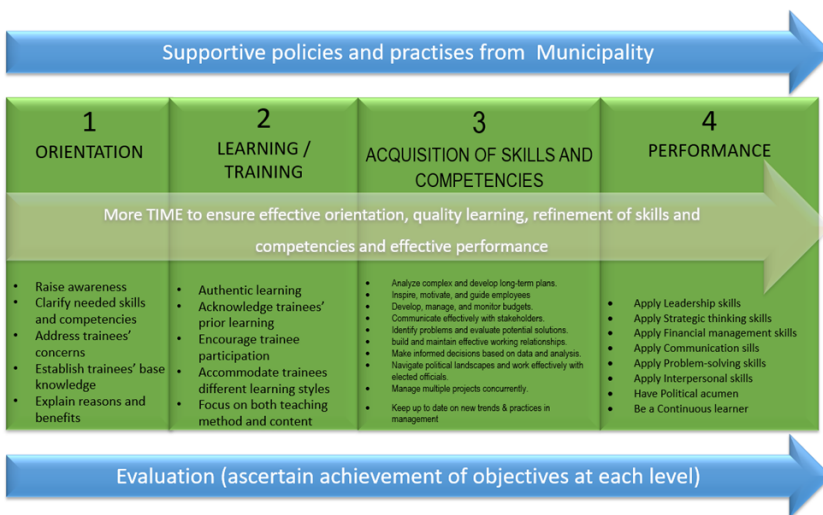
Supportive policies and practises from Municipality

1
ORIENTATION

2
LEARNING / TRAINING

3
ACQUISITION OF SKILLS AND COMPETENCIES

4
PERFORMANCE

More TIME to ensure effective orientation, quality learning, refinement of skills and competencies and effective performance

- Raise awareness
- Clarify needed skills and competencies
- Address trainees' concerns
- Establish trainees' base knowledge
- Explain reasons and benefits

- Authentic learning
- Acknowledge trainees' prior learning
- Encourage trainee participation
- Accommodate trainees different learning styles
- Focus on both teaching method and content

- Analyze complex and develop long-term plans.
- Inspire, motivate, and guide employees
- Develop, manage, and monitor budgets.
- Communicate effectively with stakeholders.
- Identify problems and evaluate potential solutions.
- build and maintain effective working relationships.
- Make informed decisions based on data and analysis.
- Navigate political landscapes and work effectively with elected officials.
- Manage multiple projects concurrently.
- Keep up to date on new trends & practices in management

- Apply Leadership skills
- Apply Strategic thinking skills
- Apply Financial management skills
- Apply Communication skills
- Apply Problem-solving skills
- Apply Interpersonal skills
- Have Political acumen
- Be a Continuous learner

Evaluation (ascertain achievement of objectives at each level)